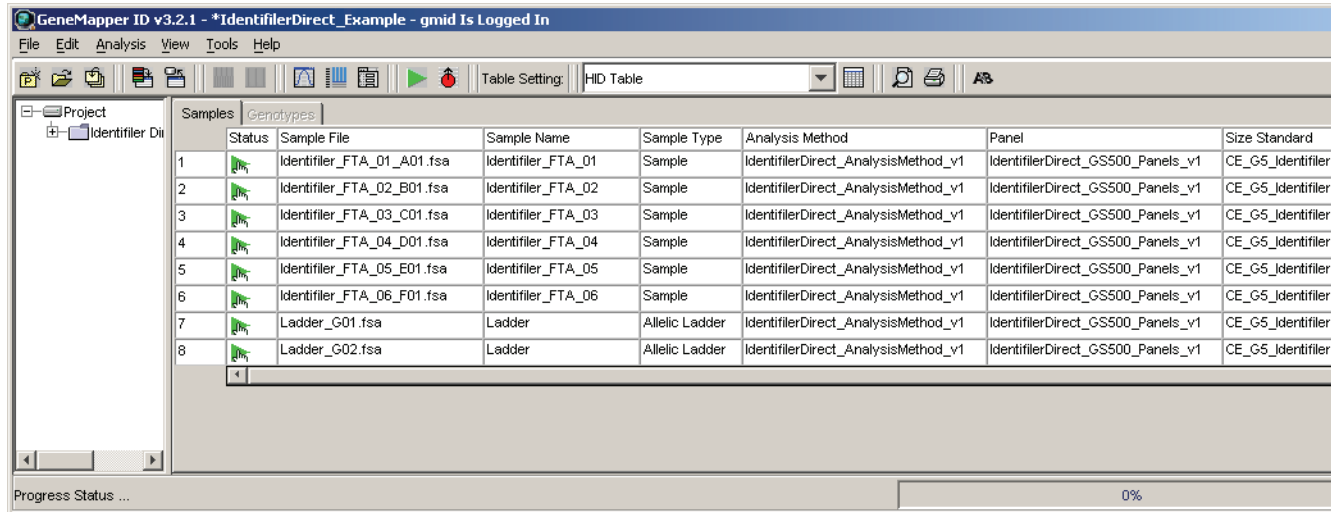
GeneMapper ID v3.2.1 - *IdentifilerDirect_Example - gmid Is Logged In

File Edit Analysis View Tools Help

Table Setting: HID Table

Project
Identifiler Di

Samples Genotypes

| | Status | Sample File | Sample Name | Sample Type | Analysis Method | Panel | Size Standard |
|---|---|---|---|---|---|---|---|
| 1 | | Identifiler_FTA_01_A01.fsa | Identifiler_FTA_01 | Sample | IdentifilerDirect_AnalysisMethod_v1 | IdentifilerDirect_GS500_Panels_v1 | CE_G5_Identifiler |
| 2 | | Identifiler_FTA_02_B01.fsa | Identifiler_FTA_02 | Sample | IdentifilerDirect_AnalysisMethod_v1 | IdentifilerDirect_GS500_Panels_v1 | CE_G5_Identifiler |
| 3 | | Identifiler_FTA_03_C01.fsa | Identifiler_FTA_03 | Sample | IdentifilerDirect_AnalysisMethod_v1 | IdentifilerDirect_GS500_Panels_v1 | CE_G5_Identifiler |
| 4 | | Identifiler_FTA_04_D01.fsa | Identifiler_FTA_04 | Sample | IdentifilerDirect_AnalysisMethod_v1 | IdentifilerDirect_GS500_Panels_v1 | CE_G5_Identifiler |
| 5 | | Identifiler_FTA_05_E01.fsa | Identifiler_FTA_05 | Sample | IdentifilerDirect_AnalysisMethod_v1 | IdentifilerDirect_GS500_Panels_v1 | CE_G5_Identifiler |
| 6 | | Identifiler_FTA_06_F01.fsa | Identifiler_FTA_06 | Sample | IdentifilerDirect_AnalysisMethod_v1 | IdentifilerDirect_GS500_Panels_v1 | CE_G5_Identifiler |
| 7 | | Ladder_G01.fsa | Ladder | Allelic Ladder | IdentifilerDirect_AnalysisMethod_v1 | IdentifilerDirect_GS500_Panels_v1 | CE_G5_Identifiler |
| 8 | | Ladder_G02.fsa | Ladder | Allelic Ladder | IdentifilerDirect_AnalysisMethod_v1 | IdentifilerDirect_GS500_Panels_v1 | CE_G5_Identifiler |

Progress Status ...
0%